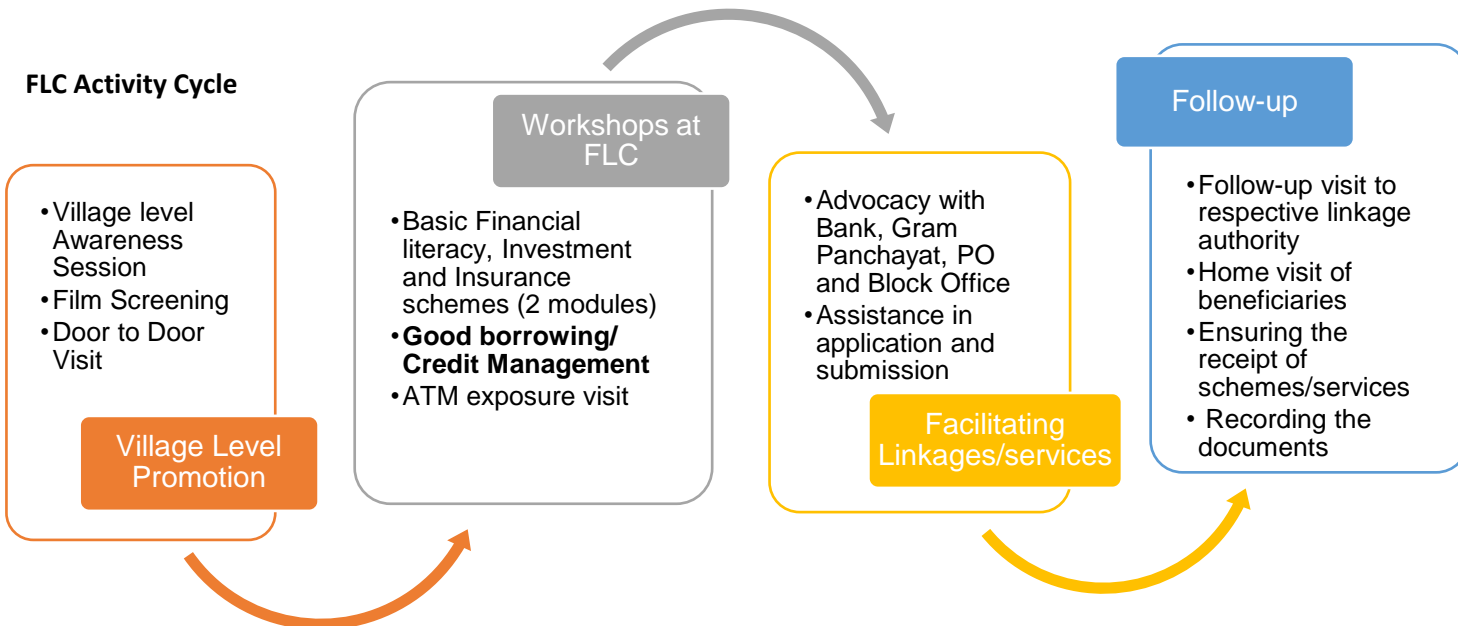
FLC Activity Cycle

•Village level Awareness Session
•Film Screening
•Door to Door Visit

Village Level Promotion

Workshops at FLC

•Basic Financial literacy, Investment and Insurance schemes (2 modules)
•**Good borrowing/ Credit Management**
•ATM exposure visit

•Advocacy with Bank, Gram Panchayat, PO and Block Office
•Assistance in application and submission

Facilitating Linkages/services

Follow-up

•Follow-up visit to respective linkage authority
•Home visit of beneficiaries
•Ensuring the receipt of schemes/services
• Recording the documents